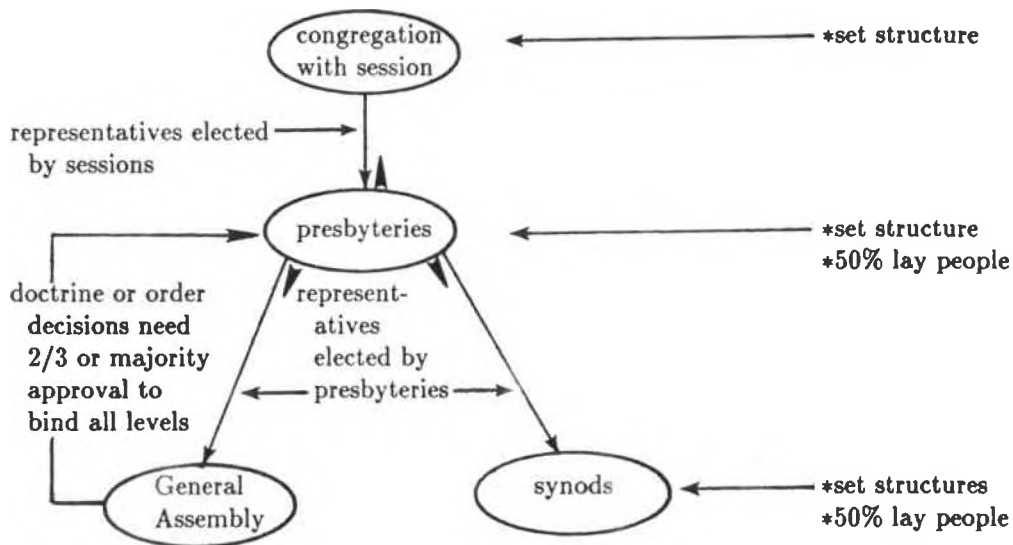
congregation with session

*set structure

representatives elected by sessions

presbyteries

*set structure
*50% lay people

doctrine or order decisions need 2/3 or majority approval to bind all levels

representatives elected by presbyteries

General Assembly

synods

*set structures
*50% lay people